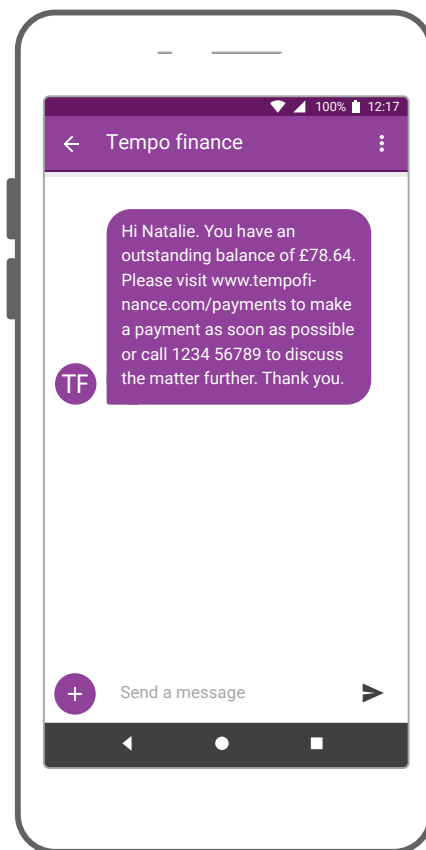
100% 12:17

Tempo finance

Hi Natalie. You have an outstanding balance of £78.64. Please visit www.tempofinance.com/payments to make a payment as soon as possible or call 1234 56789 to discuss the matter further. Thank you.

TF

Send a message